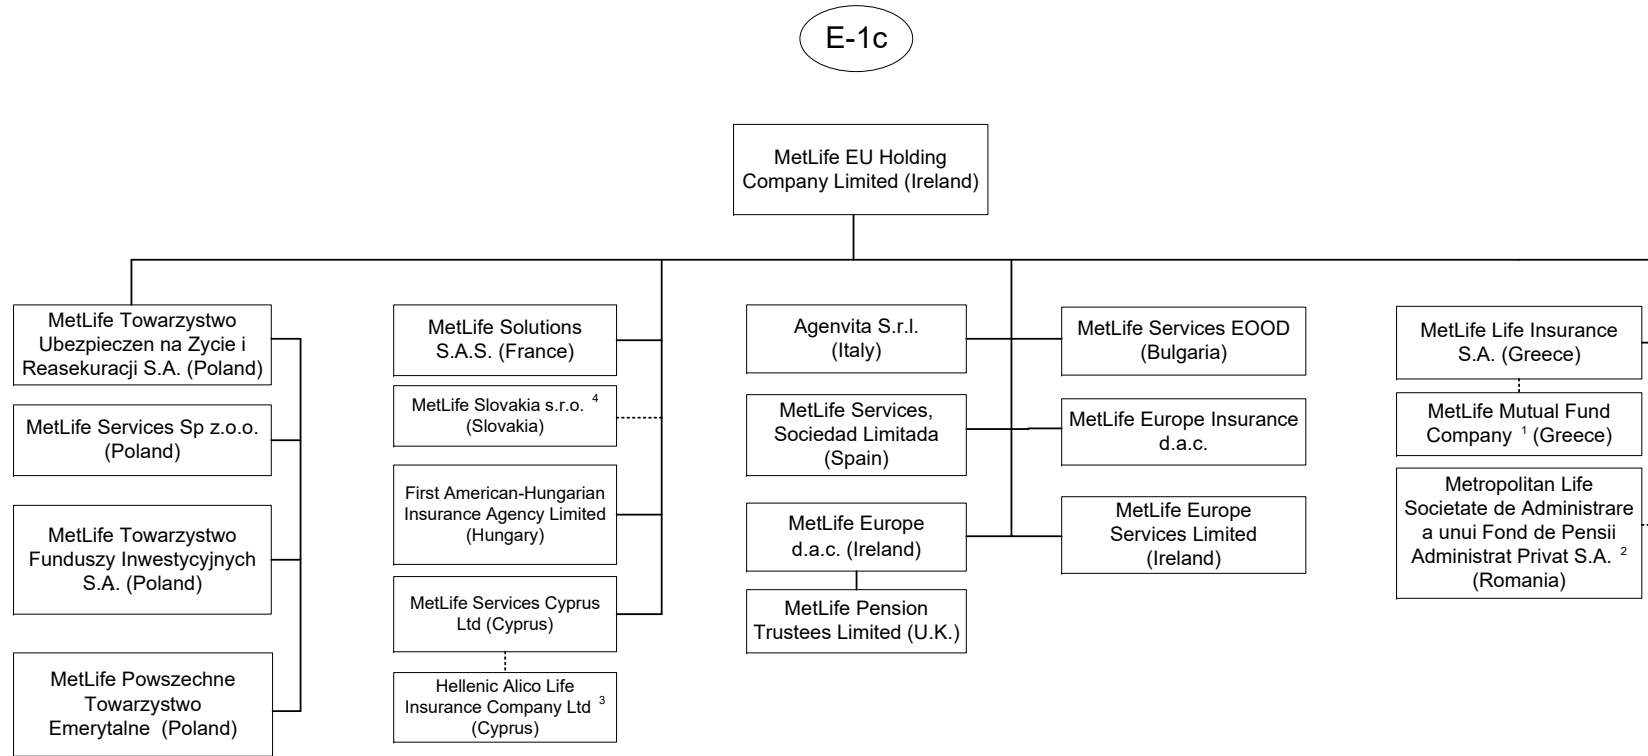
E-1c

MetLife EU Holding Company Limited (Ireland)

MetLife Towarzystwo Ubezpieczen na Zycie i Reasekuracji S.A. (Poland)

MetLife Services Sp z.o.o. (Poland)

MetLife Towarzystwo Funduszy Inwestycyjnych S.A. (Poland)

MetLife Powszechne Towarzystwo Emerytalne (Poland)

MetLife Solutions S.A.S. (France)

MetLife Slovakia s.r.o. $^{4}$ (Slovakia)

First American-Hungarian Insurance Agency Limited (Hungary)

MetLife Services Cyprus Ltd (Cyprus)

Hellenic Alico Life Insurance Company Ltd $^{3}$ (Cyprus)

Agenvita S.r.l. (Italy)

MetLife Services, Sociedad Limitada (Spain)

MetLife Europe d.a.c. (Ireland)

MetLife Pension Trustees Limited (U.K.)

MetLife Services EOOD (Bulgaria)

MetLife Europe Insurance d.a.c.

MetLife Europe Services Limited (Ireland)

MetLife Life Insurance S.A. (Greece)

MetLife Mutual Fund Company $^{1}$ (Greece)

Metropolitan Life Societate de Administrare a unui Fond de Pensii Administrat Privat S.A. $^{2}$ (Romania)